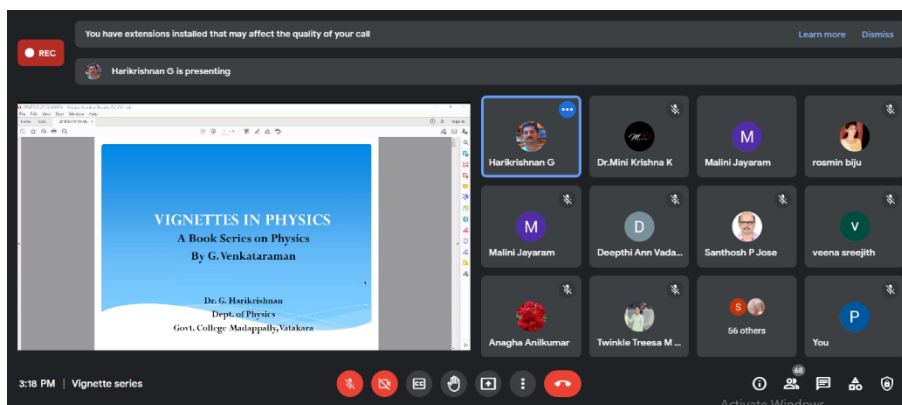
REC

You have extensions installed that may affect the quality of your call

Learn more

Dismiss

Harikrishnan G is presenting

VIGNETTES IN PHYSICS
A Book Series on Physics
By G. Venkataraman

Dr. G. Harikrishnan
Dept. of Physics
Govt. College Madappally, Vatakara

Harikrishnan G

Dr.Mini Krishna K

M
Malini Jayaram

rosmin biju

M
Malini Jayaram

D
Deepthi Ann Vada...

Santhosh P Jose

V
veena sreejith

Anagha Anilkumar

Twinkle Treesa M ...

S
56 others

P
You

3:18 PM | Vignette series

68

Activate Windows